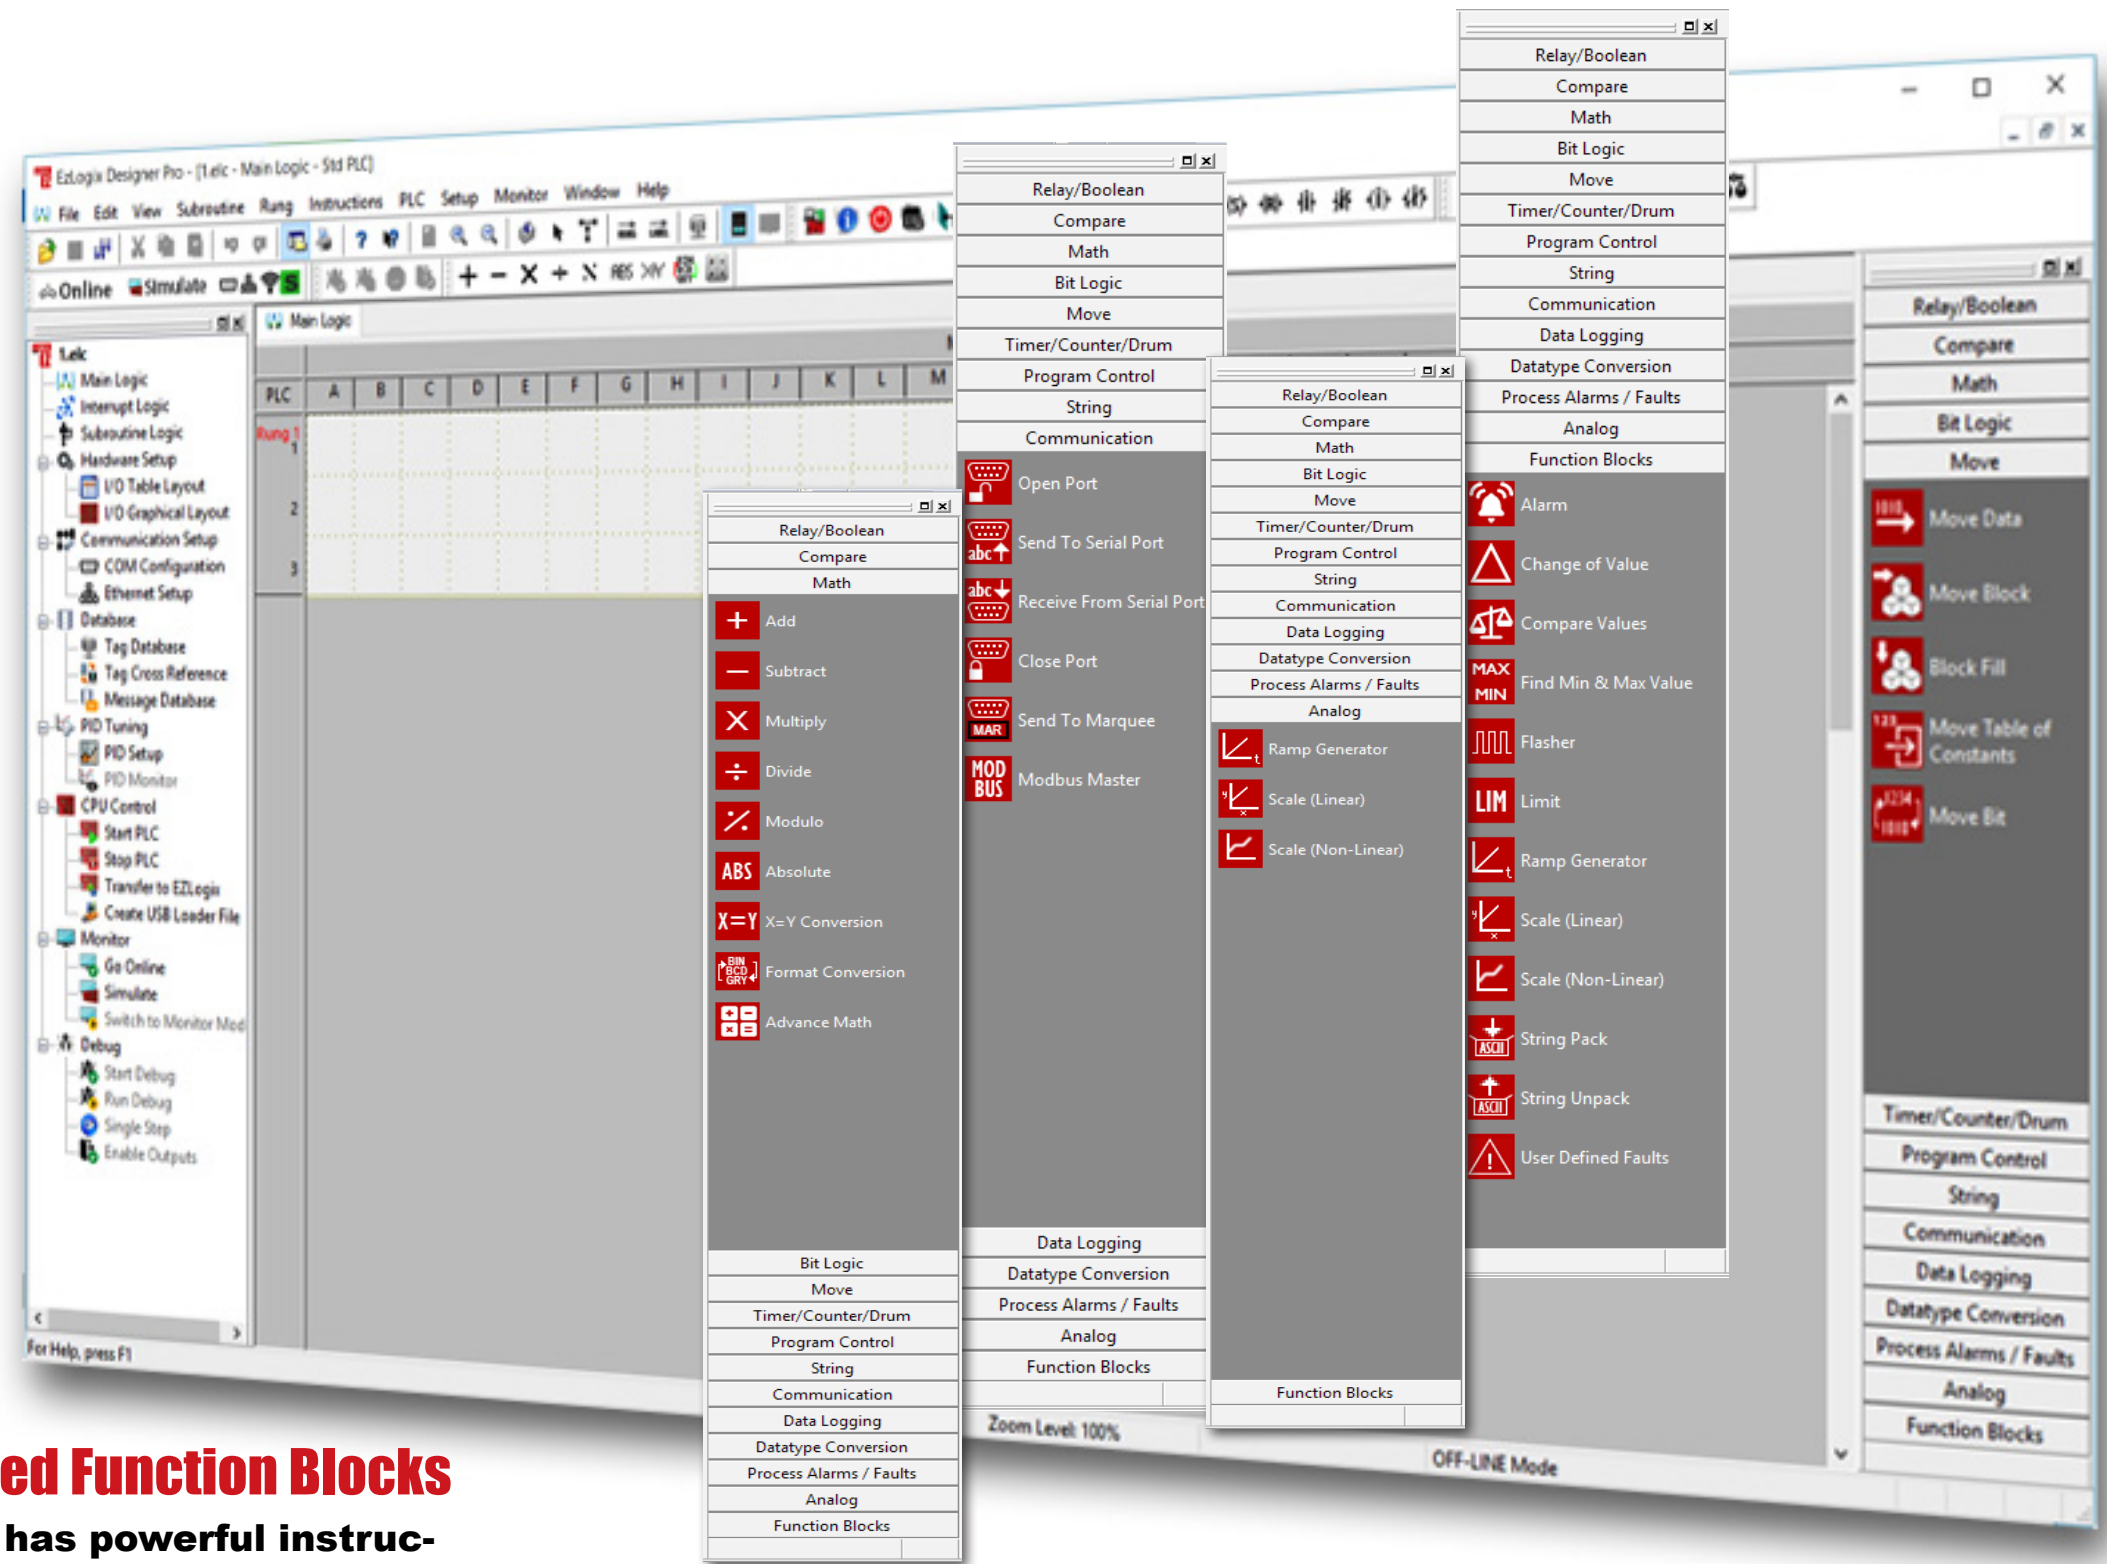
EzLogix Designer Pro - [1.elc - Main Logic - Std PLC]

File Edit View Subroutine Rung Instructions PLC Setup Monitor Window Help

Online Simulate

ABS XY

1.elc
Main Logic
Interrupt Logic
Subroutine Logic
Hardware Setup
I/O Table Layout
I/O Graphical Layout
Communication Setup
COM Configuration
Ethernet Setup
Database
Tag Database
Tag Cross Reference
Message Database
PID Tuning
PID Setup
PID Monitor
CPU Control
Start PLC
Stop PLC
Transfer to EZLogix
Create USB Loader File
Monitor
Go Online
Simulate
Switch to Monitor Mod
Debug
Start Debug
Run Debug
Single Step
Enable Outputs

For Help, press F1

Main Logic

PLC A B C D E F G H I J K L M

Rung 1
1
2
3

Relay/Boolean
Compare
Math
Add
Subtract
Multiply
Divide
Modulo
Absolute
X=Y Conversion
Format Conversion
Advance Math
Bit Logic
Move
Timer/Counter/Drum
Program Control
String
Communication
Data Logging
Datatype Conversion
Process Alarms / Faults
Analog
Function Blocks

Relay/Boolean
Compare
Math
Bit Logic
Move
Timer/Counter/Drum
Program Control
String
Communication
Open Port
Send To Serial Port
Receive From Serial Port
Close Port
Send To Marquee
Modbus Master
Data Logging
Datatype Conversion
Process Alarms / Faults
Analog
Function Blocks

Zoom Level: 100%

Relay/Boolean
Compare
Math
Bit Logic
Move
Timer/Counter/Drum
Program Control
String
Communication
Data Logging
Datatype Conversion
Process Alarms / Faults
Analog
Ramp Generator
Scale (Linear)
Scale (Non-Linear)
Function Blocks

Relay/Boolean
Compare
Math
Bit Logic
Move
Timer/Counter/Drum
Program Control
String
Communication
Data Logging
Datatype Conversion
Process Alarms / Faults
Analog
Function Blocks
Alarm
Change of Value
Compare Values
Find Min & Max Value
Flasher
Limit
Ramp Generator
Scale (Linear)
Scale (Non-Linear)
String Pack
String Unpack
User Defined Faults

OFF-LINE Mode

Relay/Boolean
Compare
Math
Bit Logic
Move
Move Data
Move Block
Block Fill
Move Table of Constants
Move Bit
Timer/Counter/Drum
Program Control
String
Communication
Data Logging
Datatype Conversion
Process Alarms / Faults
Analog
Function Blocks

ed Function Blocks
has powerful instruc-